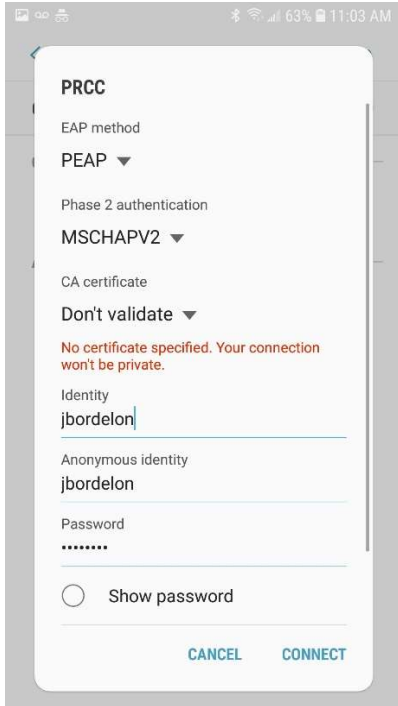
63% 11:03 AM

PRCC

EAP method

PEAP

Phase 2 authentication

MSCHAPV2

CA certificate

Don't validate

No certificate specified. Your connection won't be private.

Identity

jbordelon

Anonymous identity

jbordelon

Password

•••••••••

Show password

CANCEL

CONNECT